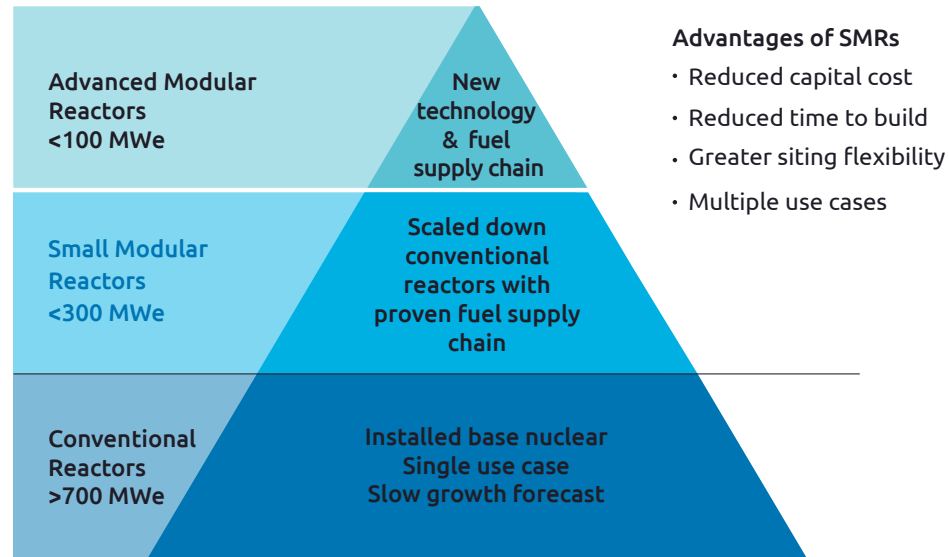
Advanced Modular Reactors <100 MWe

New technology & fuel supply chain

Small Modular Reactors <300 MWe

Scaled down conventional reactors with proven fuel supply chain

Conventional Reactors >700 MWe

Installed base nuclear
Single use case
Slow growth forecast

Advantages of SMRs
· Reduced capital cost
· Reduced time to build
· Greater siting flexibility
· Multiple use cases